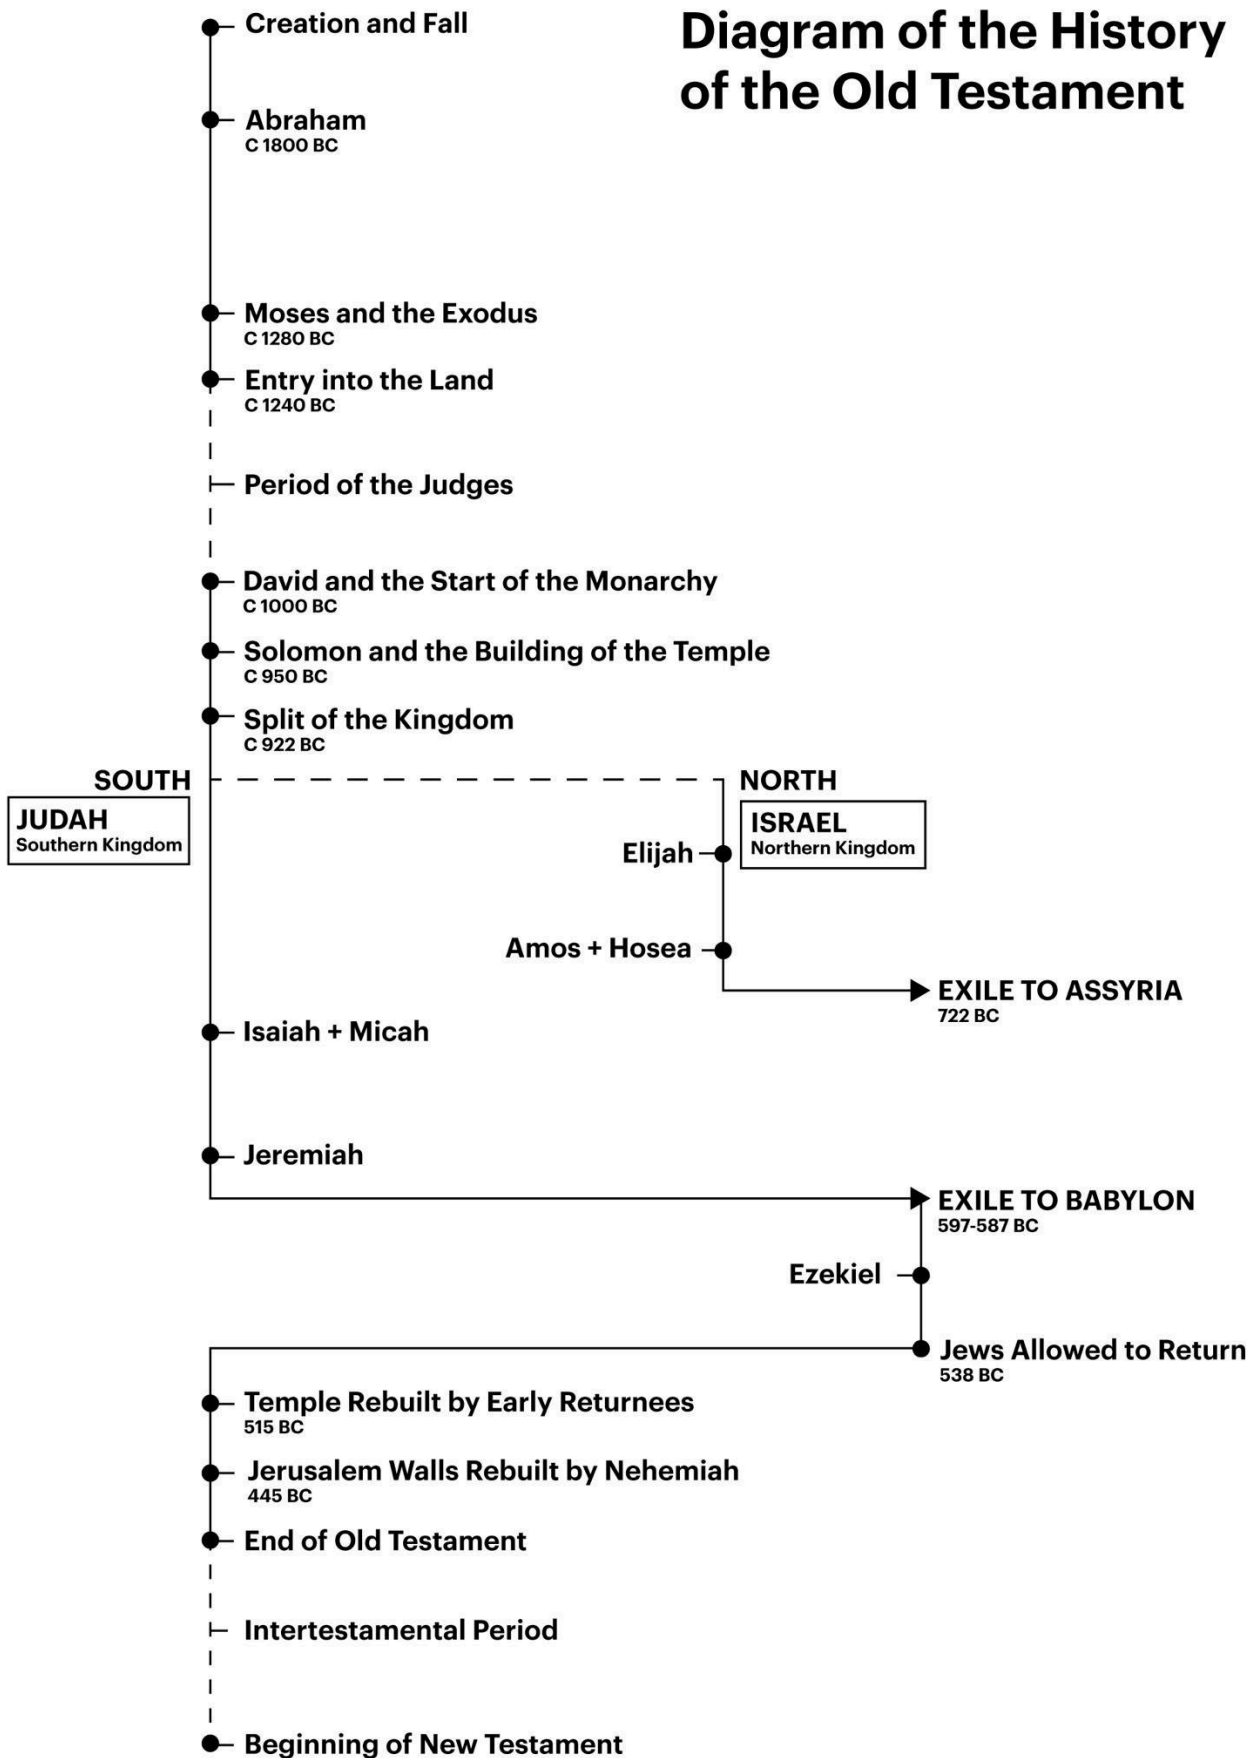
Diagram of the History of the Old Testament

Creation and Fall

Abraham
C 1800 BC

Moses and the Exodus
C 1280 BC

Entry into the Land
C 1240 BC

Period of the Judges

David and the Start of the Monarchy
C 1000 BC

Solomon and the Building of the Temple
C 950 BC

Split of the Kingdom
C 922 BC

SOUTH

JUDAH
Southern Kingdom

NORTH

ISRAEL
Northern Kingdom

Elijah

Amos + Hosea

EXILE TO ASSYRIA
722 BC

Isaiah + Micah

Jeremiah

EXILE TO BABYLON
597-587 BC

Ezekiel

Jews Allowed to Return
538 BC

Temple Rebuilt by Early Returnees
515 BC

Jerusalem Walls Rebuilt by Nehemiah
445 BC

End of Old Testament

Intertestamental Period

Beginning of New Testament